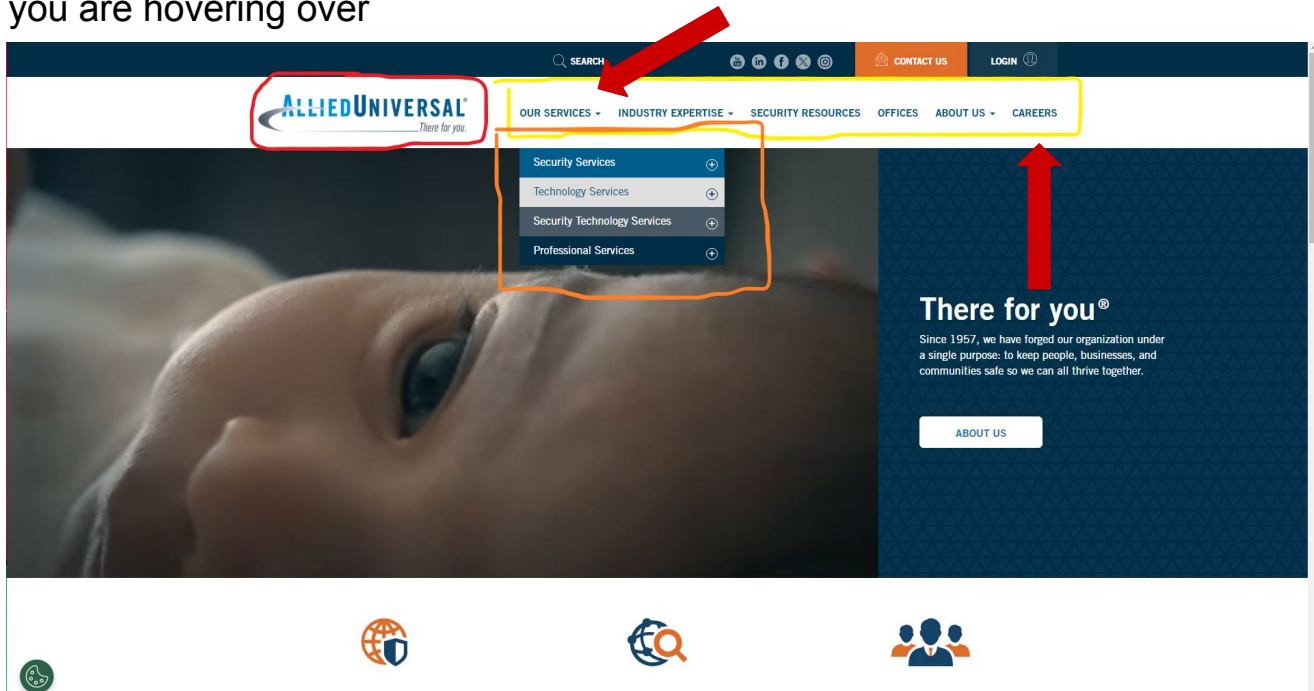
you are hovering over

SEARCH CONTACT US LOGIN

ALLIEDUNIVERSAL® There for you.

OUR SERVICES INDUSTRY EXPERTISE SECURITY RESOURCES OFFICES ABOUT US CAREERS

Security Services
Technology Services
Security Technology Services
Professional Services

There for you®

Since 1957, we have forged our organization under a single purpose: to keep people, businesses, and communities safe so we can all thrive together.

ABOUT US